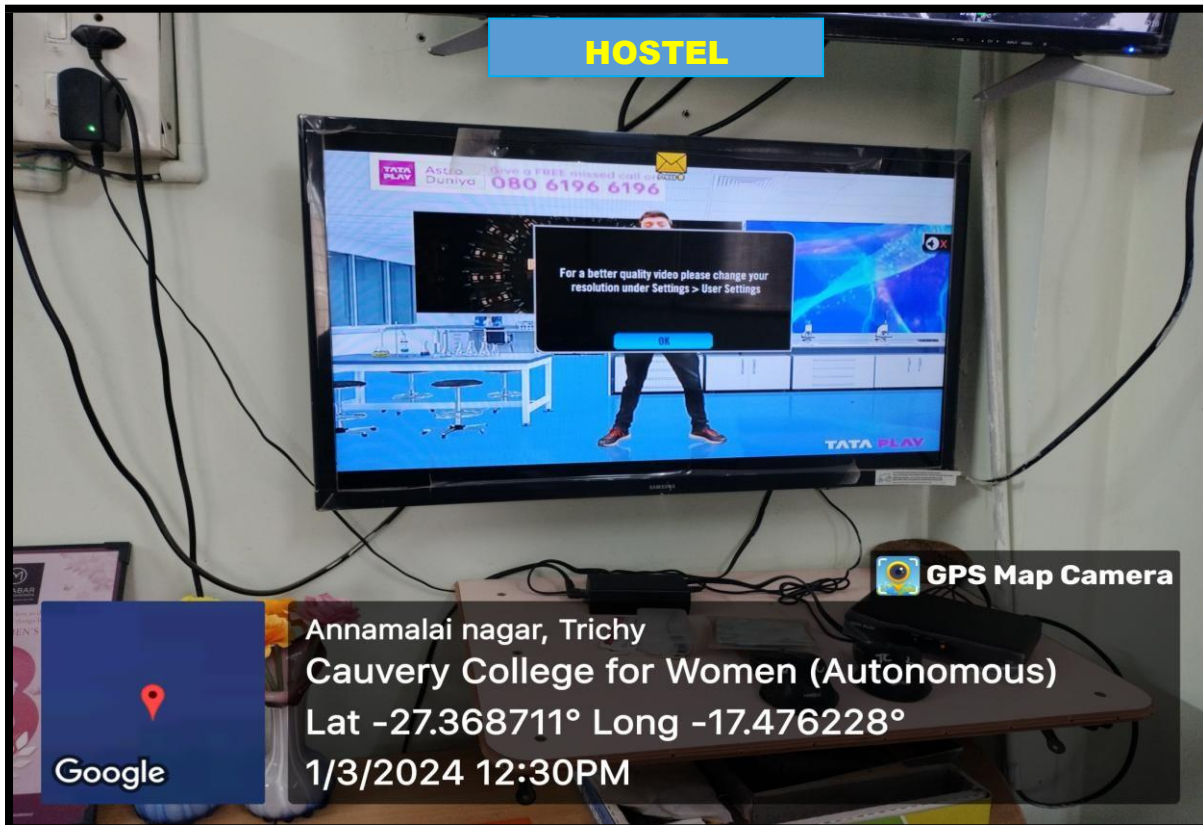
HOSTEL

TATA PLAY Astro Duniya Give a FREE missed call on 080 6196 6196

For a better quality video please change your resolution under Settings > User Settings

OK

TATA PLAY

SAMSUNG

GPS Map Camera

Google

Annamalai nagar, Trichy
Cauvery College for Women (Autonomous)
Lat -27.368711° Long -17.476228°
1/3/2024 12:30PM